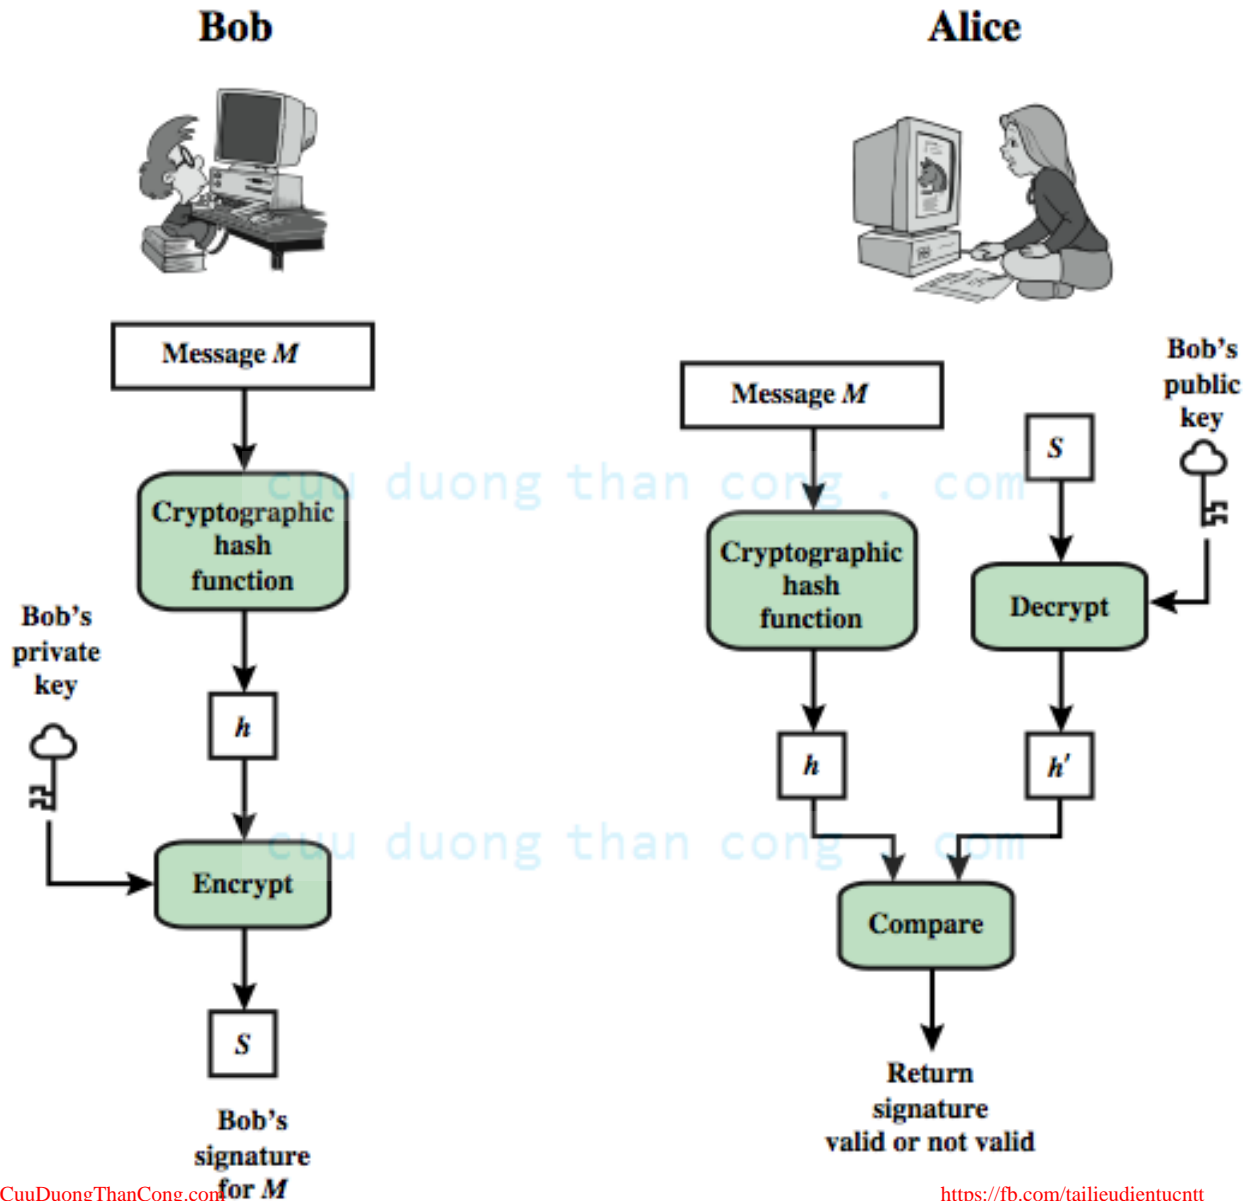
Bob

Alice

Message $M$

Cryptographic hash function

Bob's private key

$h$

Encrypt

$S$

Bob's signature for $M$

Message $M$

$S$

Bob's public key

Cryptographic hash function

Decrypt

$h$

$h'$

Compare

Return signature valid or not valid

cuu duong than cong . com

cuu duong than cong . com

CuuDuongThanCong.com

https://fb.com/tailieudientucntt